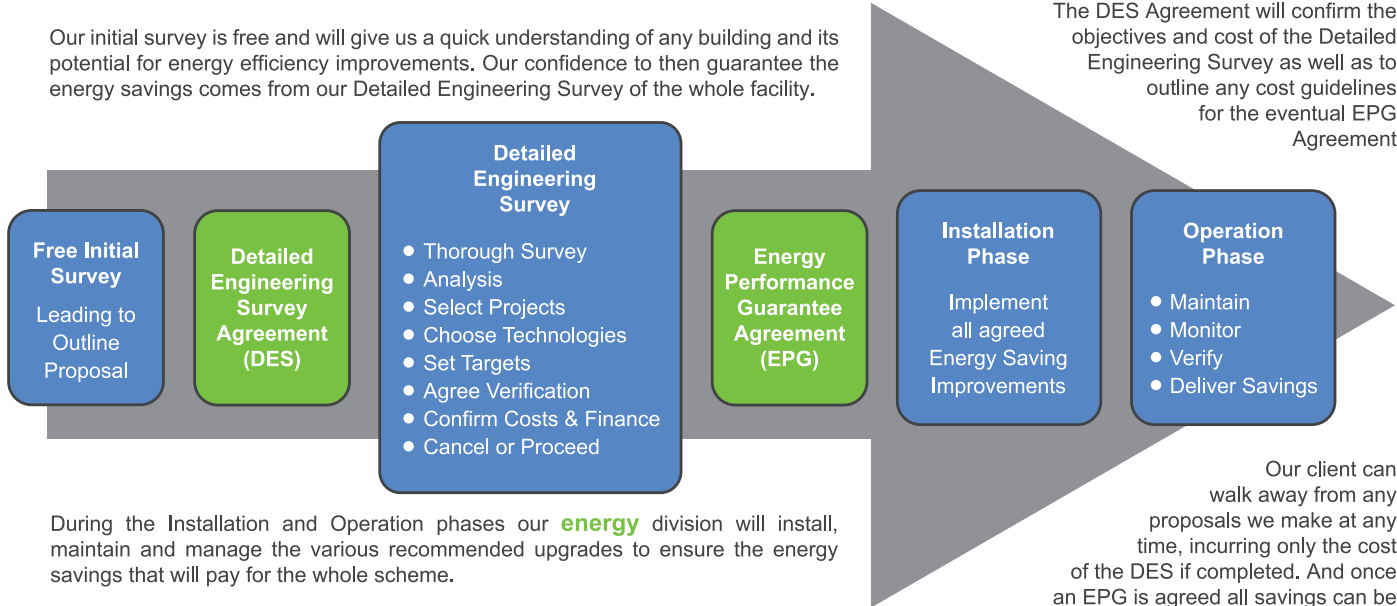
Our initial survey is free and will give us a quick understanding of any building and its potential for energy efficiency improvements. Our confidence to then guarantee the energy savings comes from our Detailed Engineering Survey of the whole facility.

The DES Agreement will confirm the objectives and cost of the Detailed Engineering Survey as well as to outline any cost guidelines for the eventual EPG Agreement

Free Initial Survey

Leading to Outline Proposal

Detailed Engineering Survey Agreement (DES)

Detailed Engineering Survey

- Thorough Survey
- Analysis
- Select Projects
- Choose Technologies
- Set Targets
- Agree Verification
- Confirm Costs & Finance
- Cancel or Proceed

Energy Performance Guarantee Agreement (EPG)

Installation Phase

Implement all agreed Energy Saving Improvements

Operation Phase

- Maintain
- Monitor
- Verify
- Deliver Savings

During the Installation and Operation phases our energy division will install, maintain and manage the various recommended upgrades to ensure the energy savings that will pay for the whole scheme.

Our client can walk away from any proposals we make at any time, incurring only the cost of the DES if completed. And once an EPG is agreed all savings can be